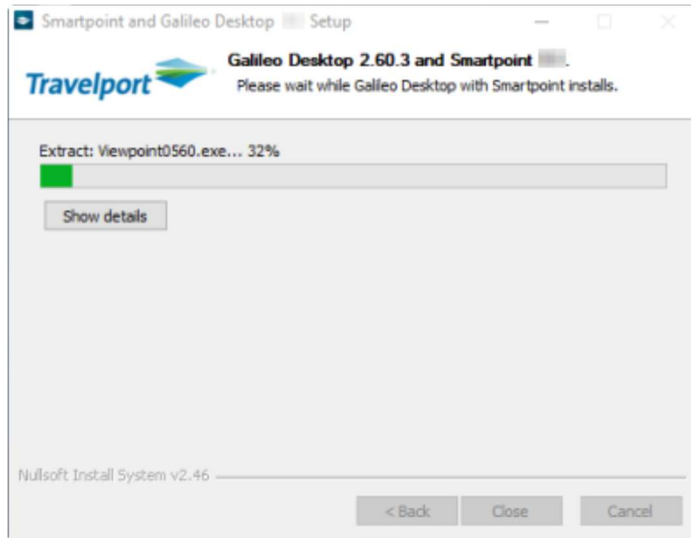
Smartpoint and Galileo Desktop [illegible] Setup

Travelport

Galileo Desktop 2.60.3 and Smartpoint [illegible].
Please wait while Galileo Desktop with Smartpoint installs.

Extract: Viewpoint0560.exe... 32%

Show details

Nullsoft Install System v2.46

< Back   Close   Cancel